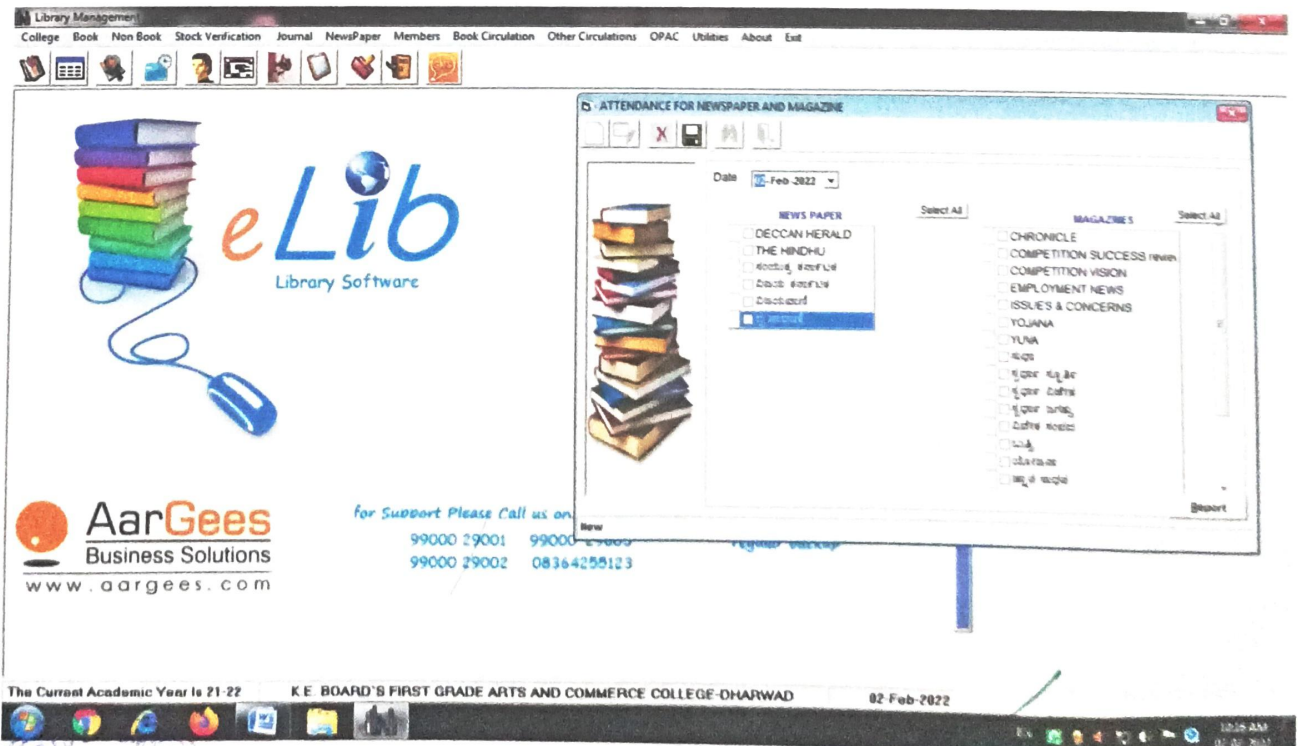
Library Management

College Book Non Book Stock Verification Journal NewsPaper Members Book Circulation Other Circulations OPAC Utilities About Exit

eLib
Library Software

AarGees
Business Solutions
www.aargees.com

for Support Please Call us on
99000 29001 99000 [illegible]
99000 29002 08364255123

ATTENDANCE FOR NEWSPAPER AND MAGAZINE

Date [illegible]-Feb-2022

NEWS PAPER
Select All
DECCAN HERALD
THE HINDHU
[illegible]
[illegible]
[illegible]
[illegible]

MAGAZINES
Select All
CHRONICLE
COMPETITION SUCCESS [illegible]
COMPETITION VISION
EMPLOYMENT NEWS
ISSUE'S & CONCERNS
YOJANA
YUVA
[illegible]
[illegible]
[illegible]
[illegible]
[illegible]
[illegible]
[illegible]
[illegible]

Report

New

The Current Academic Year is 21-22 K.E. BOARD'S FIRST GRADE ARTS AND COMMERCE COLLEGE-DHARWAD 02-Feb-2022